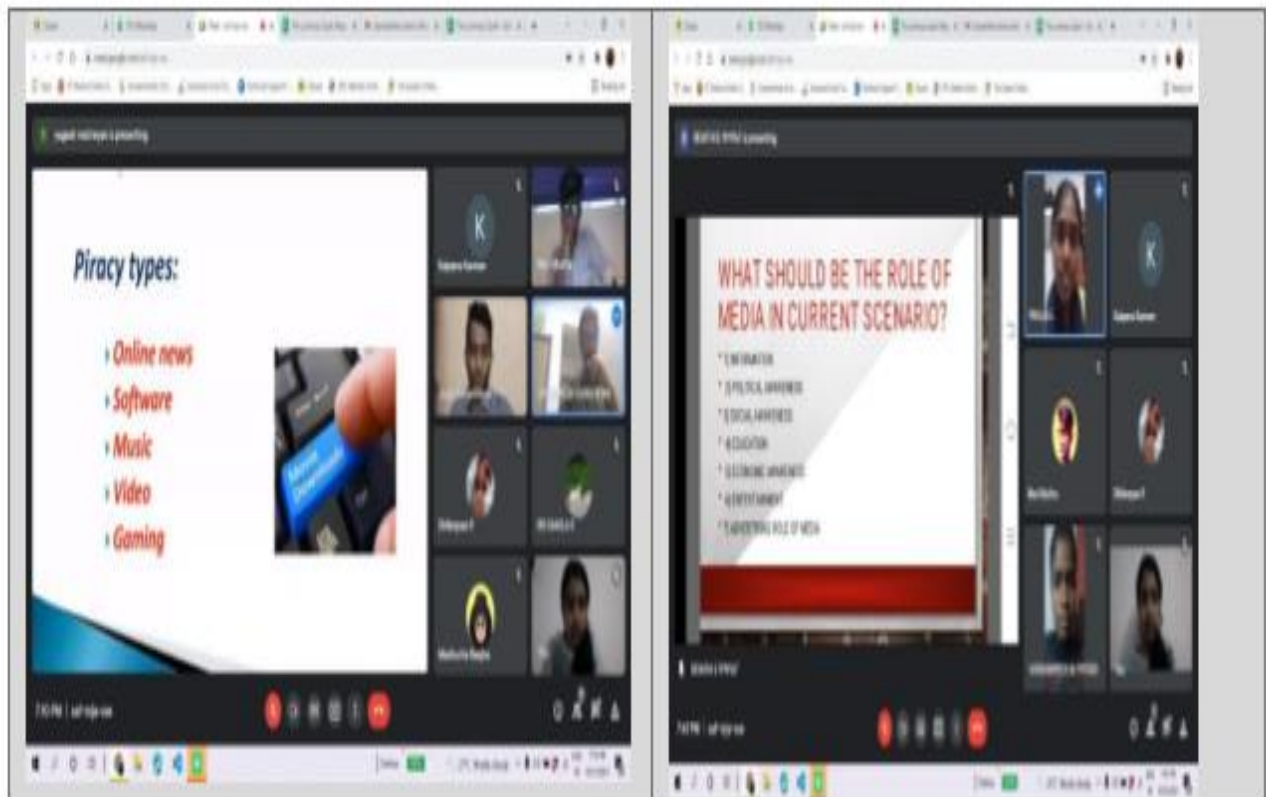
Piracy types:

Online news
Software
Music
Video
Gaming

WHAT SHOULD BE THE ROLE OF MEDIA IN CURRENT SCENARIO?

1) INFORMATION
2) POLITICAL AWARENESS
3) SOCIAL AWARENESS
4) EDUCATION
5) ECONOMIC AWARENESS
6) ENTERTAINMENT
7) ADVERTISING ROLE OF MEDIA